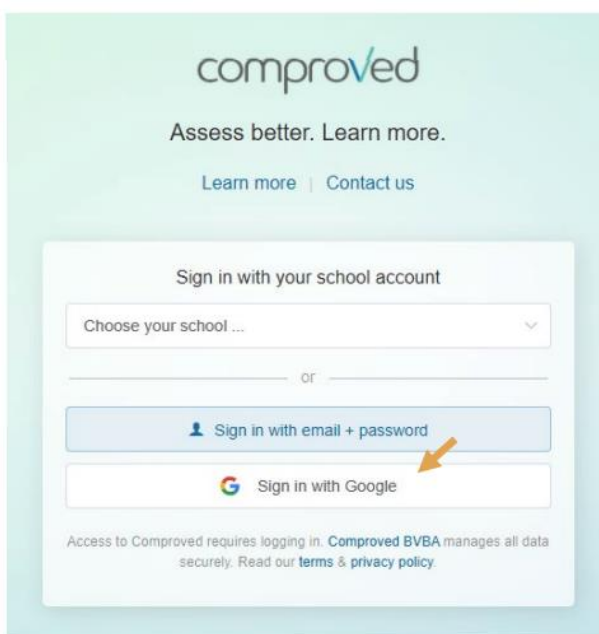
comproved

Assess better. Learn more.

Learn more | Contact us

Sign in with your school account

Choose your school ...

or

Sign in with email + password

G Sign in with Google

Access to Comproved requires logging in. Comproved BVBA manages all data securely. Read our terms & privacy policy.